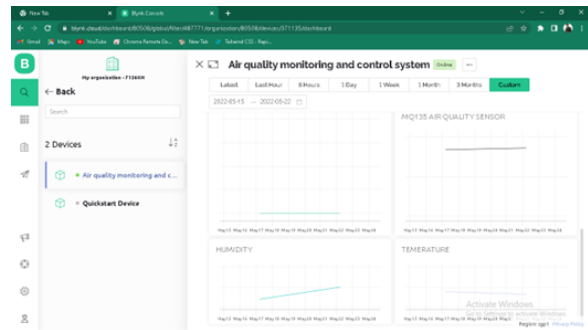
New Tab
Blynk.Console
blynk.cloud/dashboard/80508/global/filter/487771/organization/80508/devices/371135/dashboard
Gmail Maps YouTube Chrome Remote De... New Tab Tailwind CSS - Rapi...

B

My organization - 7136KH

← Back

Search

2 Devices

Air quality monitoring and c...

Quickstart Device

Air quality monitoring and control system Online

Latest Last Hour 6 Hours 1 Day 1 Week 1 Month 3 Months Custom

2022-05-15 → 2022-05-22

MQ135 AIR QUALITY SENSOR

May 15 May 16 May 17 May 18 May 19 May 20 May 21 May 22 May 23 May 24

May 15 May 16 May 17 May 18 May 19 May 20 May 21 May 22 May 23 May 24

HUMIDITY

TEMERATURE

May 15 May 16 May 17 May 18 May 19 May 20 May 21 May 22 May 23 May 24

Activate Windows
Go to Settings to activate Windows.

Region: sgp1 Privacy Policy